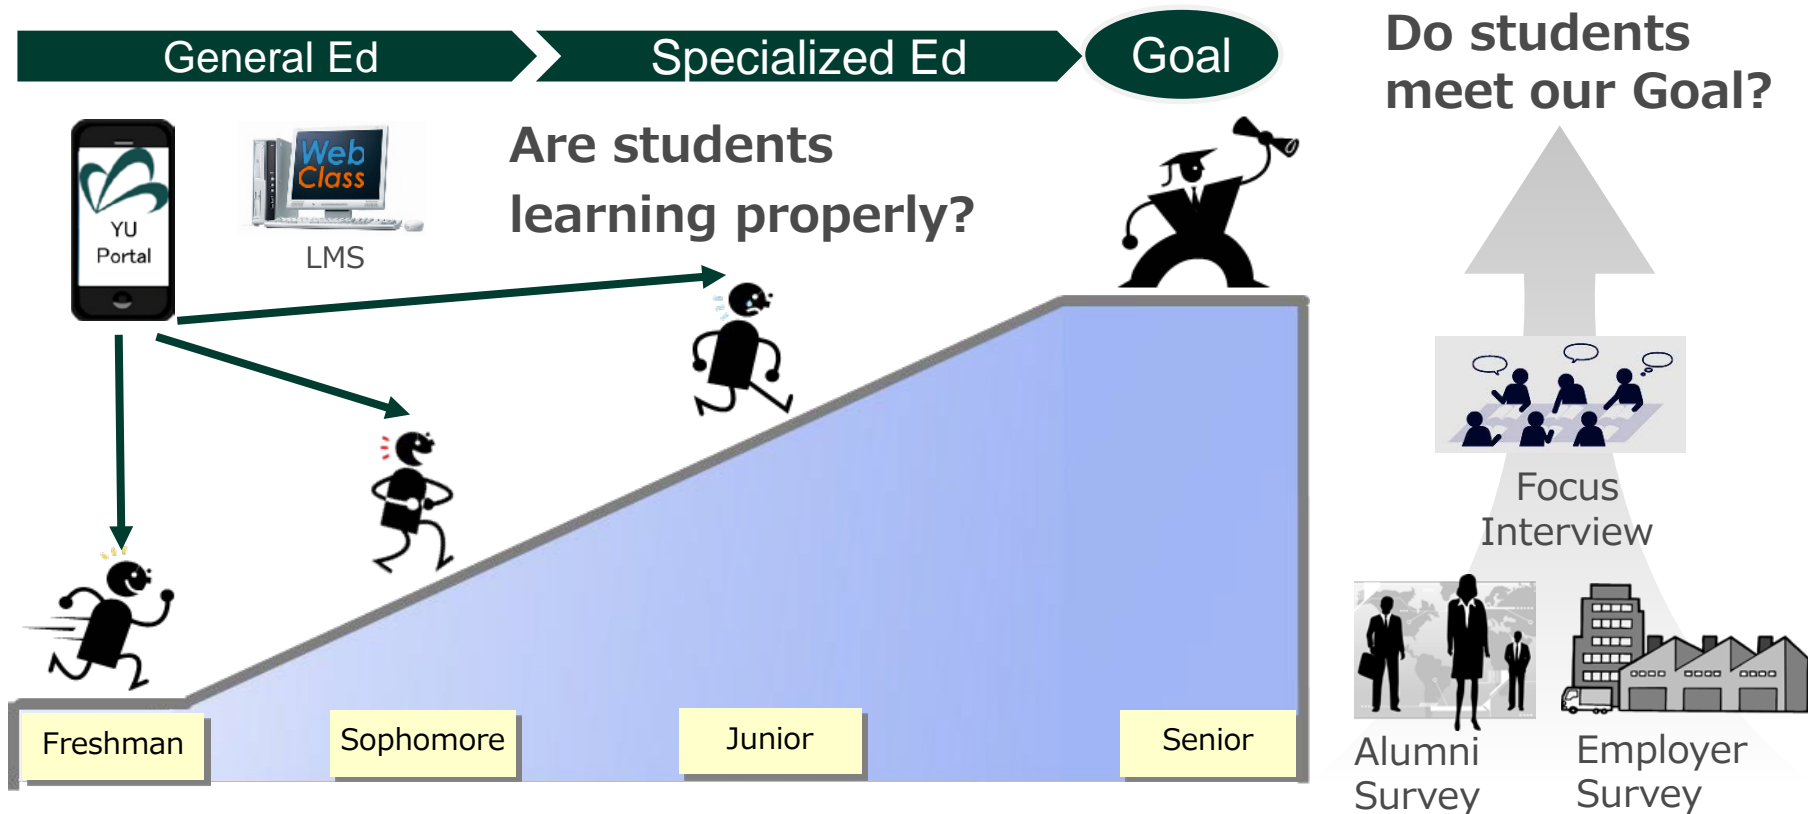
General Ed

Specialized Ed

Goal

Do students meet our Goal?

YU Portal

Web Class

LMS

Are students learning properly?

Focus Interview

Alumni Survey

Employer Survey

Freshman

Sophomore

Junior

Senior